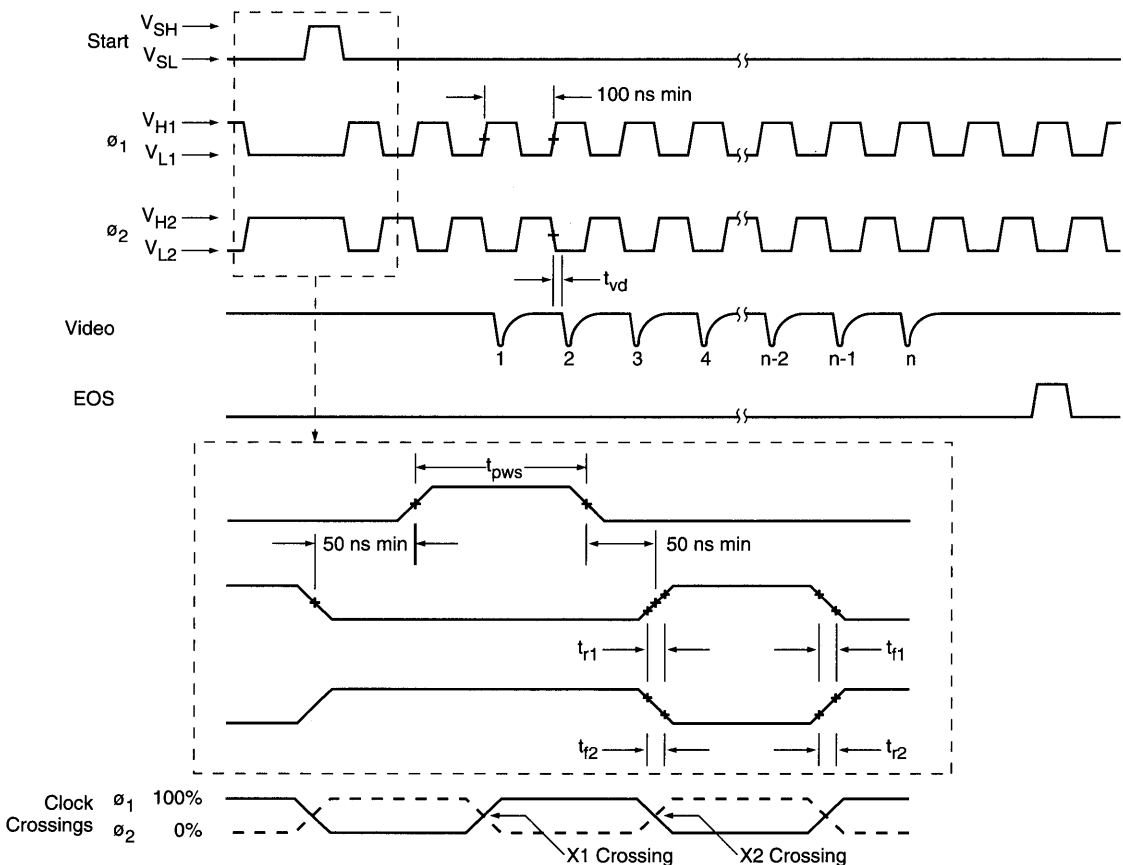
Start $V_{SH}$ $V_{SL}$

100 ns min

$ø_1$ $V_{H1}$ $V_{L1}$

$ø_2$ $V_{H2}$ $V_{L2}$

$t_{vd}$

Video

1 2 3 4 n-2 n-1 n

EOS

$t_{pws}$

50 ns min

50 ns min

$t_{r1}$ $t_{f1}$

$t_{f2}$ $t_{r2}$

Clock Crossings $ø_1$ 100% $ø_2$ 0%

X1 Crossing X2 Crossing